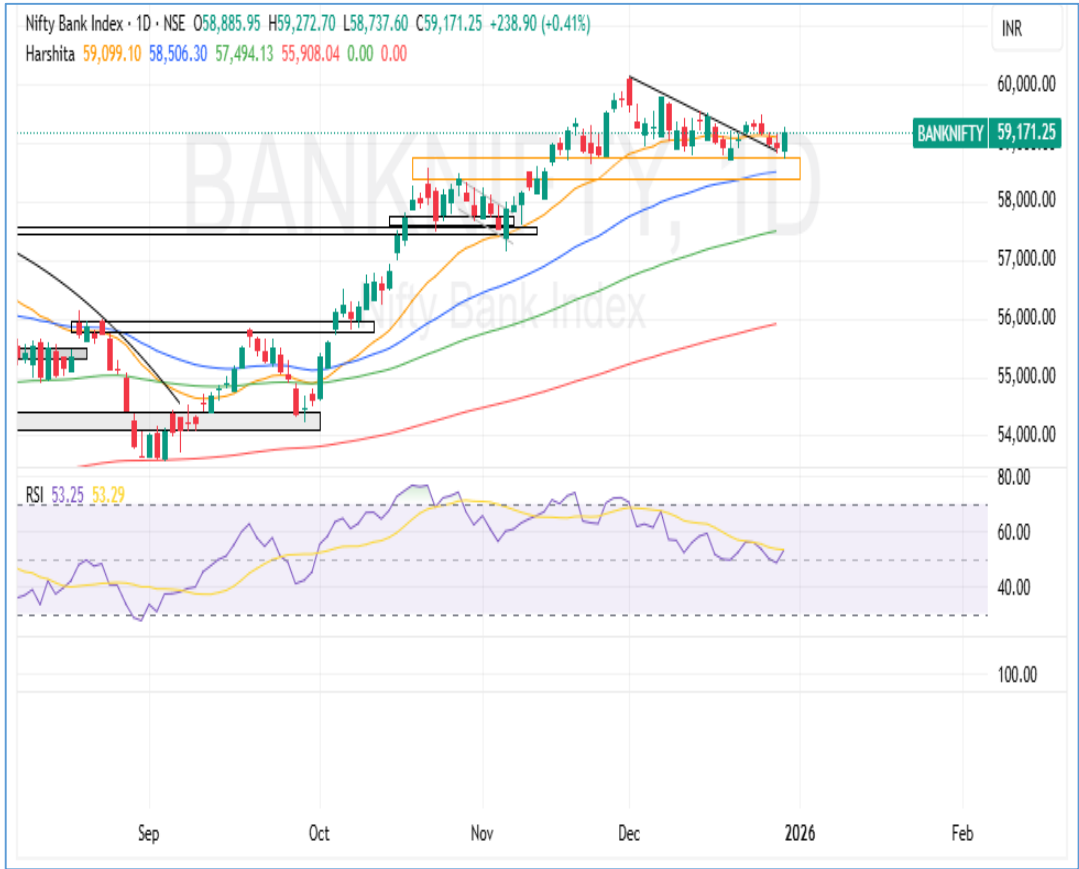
Nifty Bank Index · 1D · NSE O58,885.95 H59,272.70 L58,737.60 C59,171.25 +238.90 (+0.41%)
Harshita 59,099.10 58,506.30 57,494.13 55,908.04 0.00 0.00

INR

BANKNIFTY, 1D
Nifty Bank Index

BANKNIFTY 59,171.25

60,000.00
58,000.00
57,000.00
56,000.00
55,000.00
54,000.00

RSI 53.25 53.29

80.00
60.00
40.00
100.00

Sep
Oct
Nov
Dec
2026
Feb